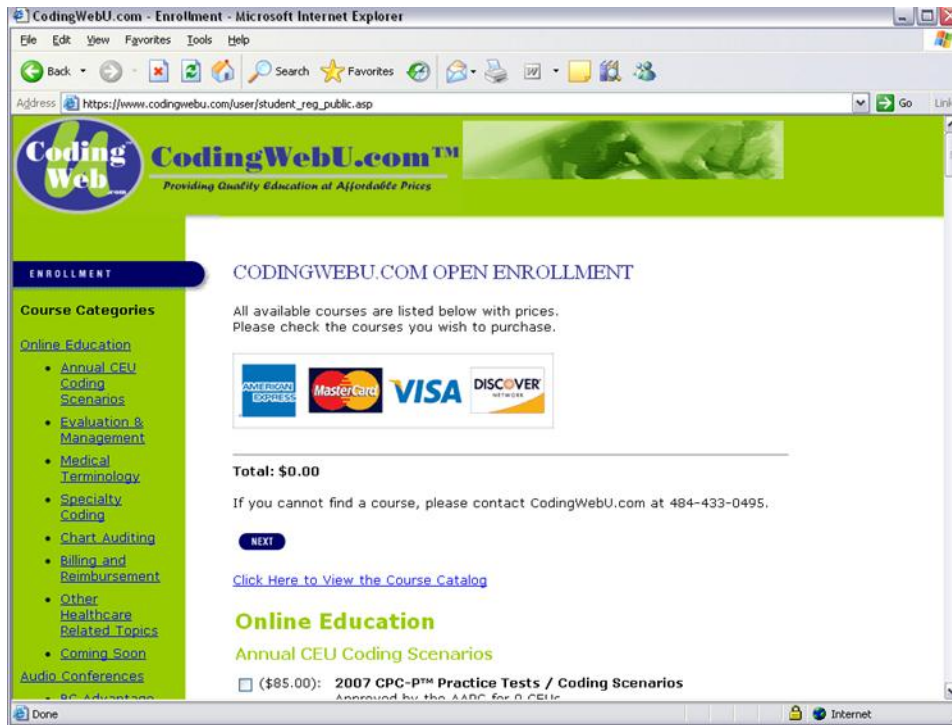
CodingWebU.com - Enrollment - Microsoft Internet Explorer

File Edit View Favorites Tools Help

Back Search Favorites

Address https://www.codingwebu.com/user/student_reg_public.asp Go Link

Coding Web .com

CodingWebU.com™

Providing Quality Education at Affordable Prices

ENROLLMENT

Course Categories

Online Education

- Annual CEU Coding Scenarios
- Evaluation & Management
- Medical Terminology
- Specialty Coding
- Chart Auditing
- Billing and Reimbursement
- Other Healthcare Related Topics
- Coming Soon

Audio Conferences

- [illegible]

CODINGWEBU.COM OPEN ENROLLMENT

All available courses are listed below with prices.
Please check the courses you wish to purchase.

AMERICAN EXPRESS MasterCard VISA DISCOVER NETWORK

Total: $0.00

If you cannot find a course, please contact CodingWebU.com at 484-433-0495.

NEXT

Click Here to View the Course Catalog

Online Education

Annual CEU Coding Scenarios

($85.00): 2007 CPC-P™ Practice Tests / Coding Scenarios
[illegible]

Done Internet